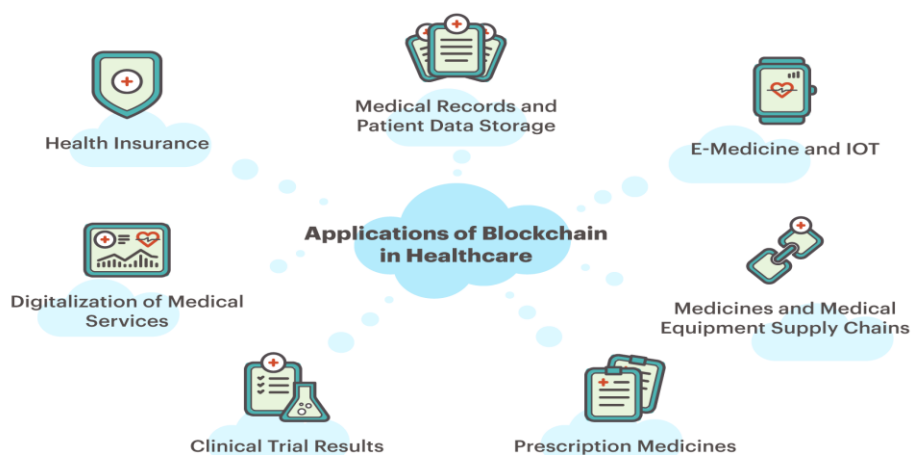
Applications of Blockchain in Healthcare

Medical Records and Patient Data Storage

Health Insurance

E-Medicine and IOT

Digitalization of Medical Services

Medicines and Medical Equipment Supply Chains

Clinical Trial Results

Prescription Medicines